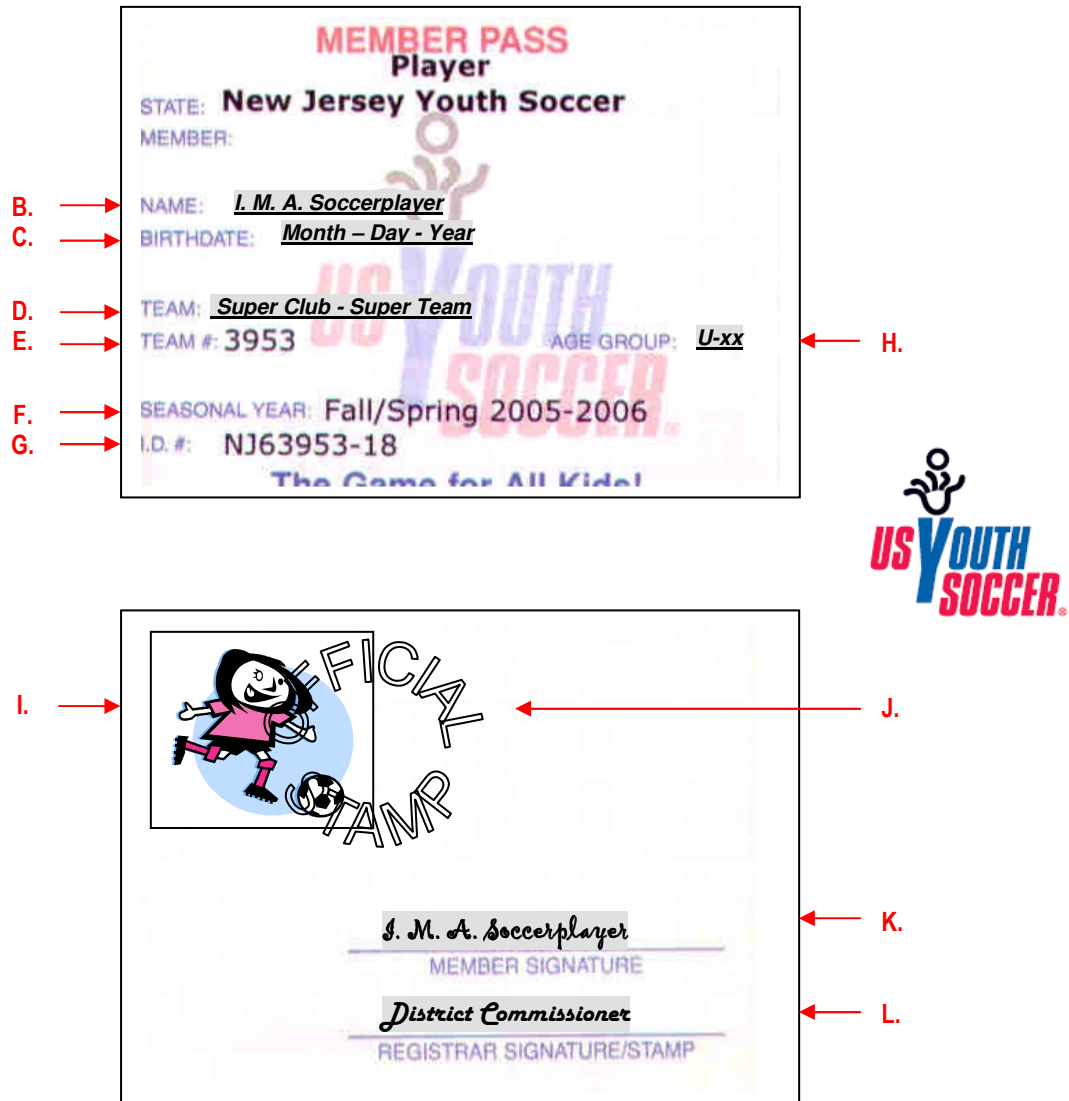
MEMBER PASS
Player
STATE: New Jersey Youth Soccer
MEMBER:

B. NAME: I. M. A. Soccerplayer
C. BIRTHDATE: Month – Day - Year

D. TEAM: Super Club - Super Team
E. TEAM #: 3953 AGE GROUP: U-xx H.

F. SEASONAL YEAR: Fall/Spring 2005-2006
G. I.D. #: NJ63953-18

The Game for All Kids!

US YOUTH SOCCER

US YOUTH SOCCER

I.

OFFICIAL STAMP

J.

I. M. A. Soccerplayer
MEMBER SIGNATURE

K.

District Commissioner
REGISTRAR SIGNATURE/STAMP

L.